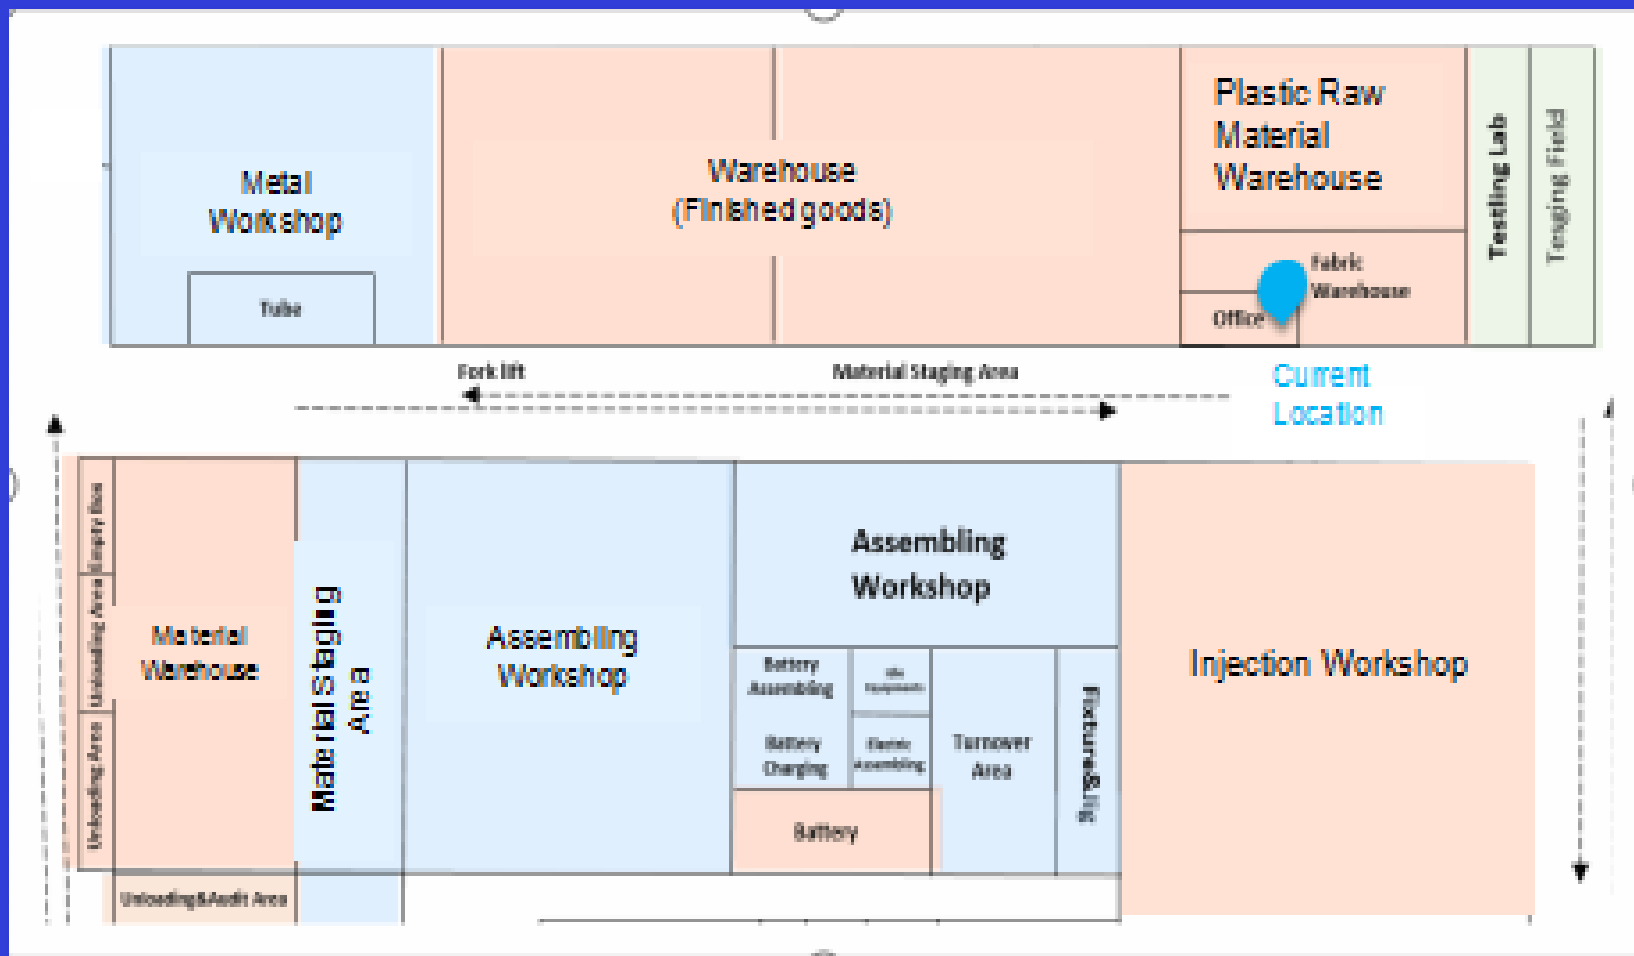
Metal Workshop

Tube

Warehouse (Finished goods)

Plastic Raw Material Warehouse

Fabric Warehouse

Office

Testing Lab

Tonging Field

Fork lift

Material Staging Area

Current Location

Empty Box

Unloading Area

Unloading Area

Material Warehouse

Unloading&Audit Area

Material Staging Area

Assembling Workshop

Assembling Workshop

Battery Assembling

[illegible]

Battery Charging

Fabric Assembling

Turnover Area

Fixture&Jig

Battery

Injection Workshop